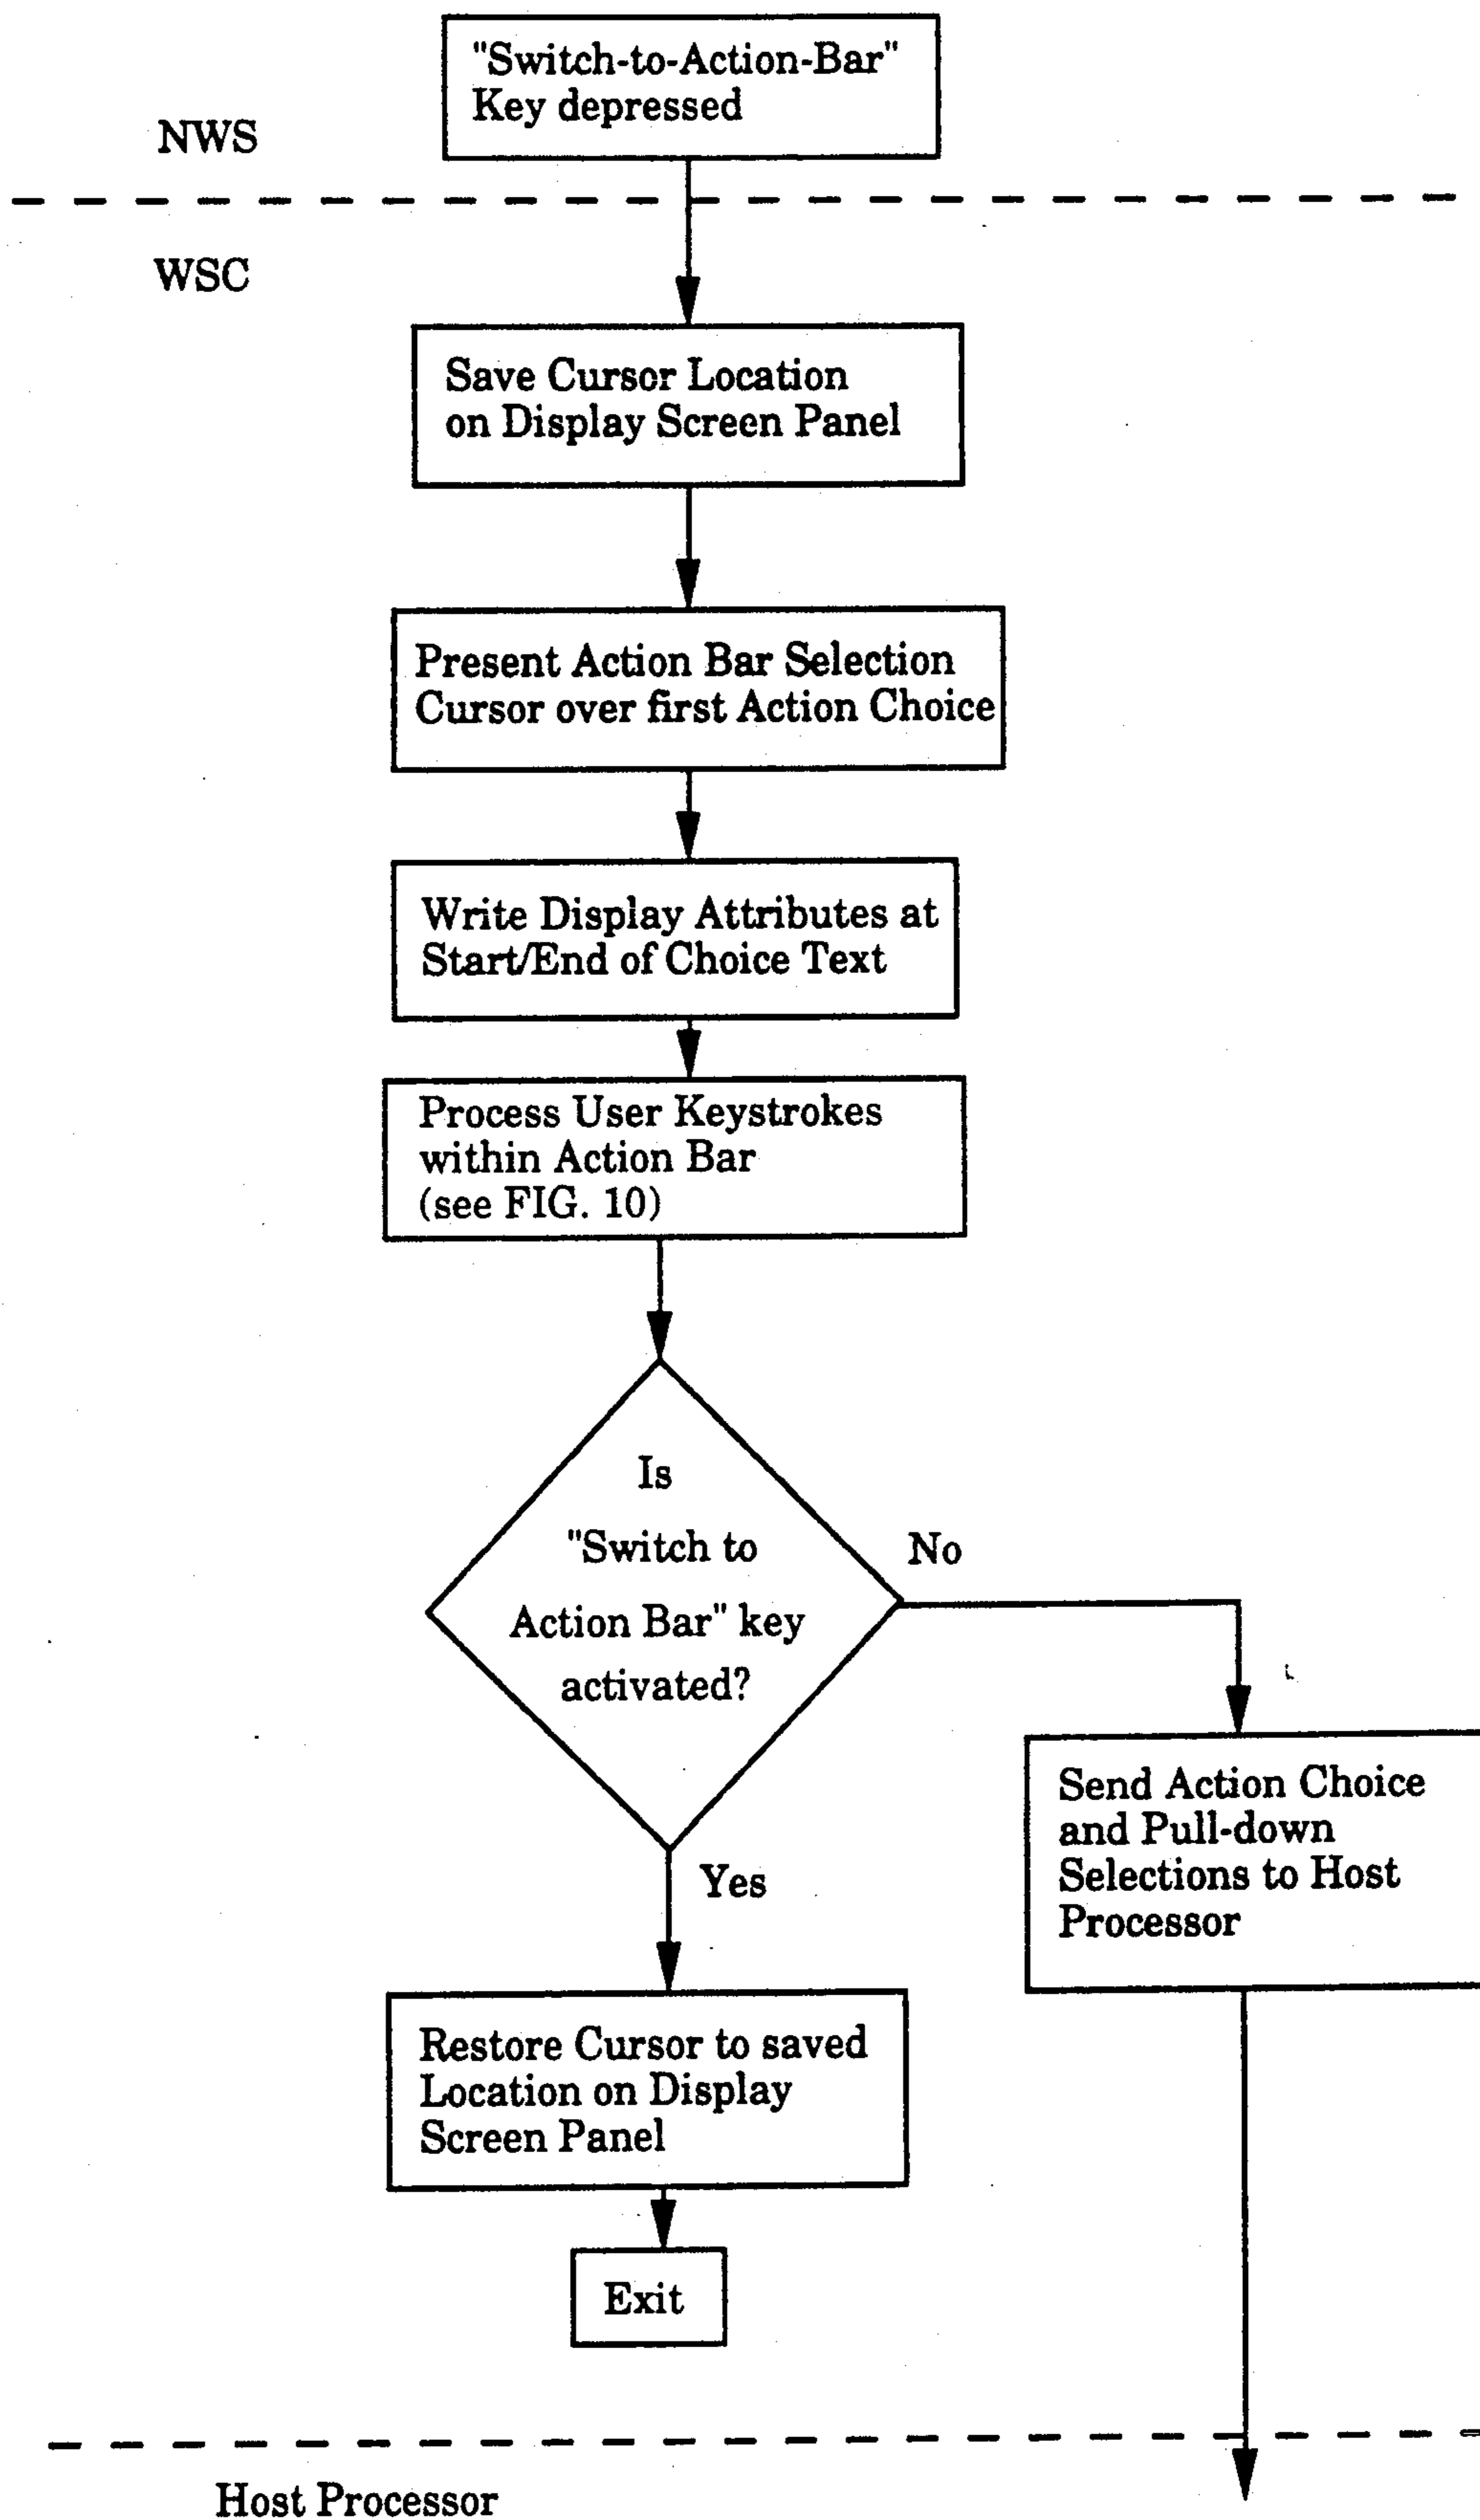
"Switch-to-Action-Bar" Key depressed

NWS

WSC

Save Cursor Location on Display Screen Panel

Present Action Bar Selection Cursor over first Action Choice

Write Display Attributes at Start/End of Choice Text

Process User Keystrokes within Action Bar (see FIG. 10)

Is "Switch to Action Bar" key activated?

No

Yes

Send Action Choice and Pull-down Selections to Host Processor

Restore Cursor to saved Location on Display Screen Panel

Exit

Host Processor